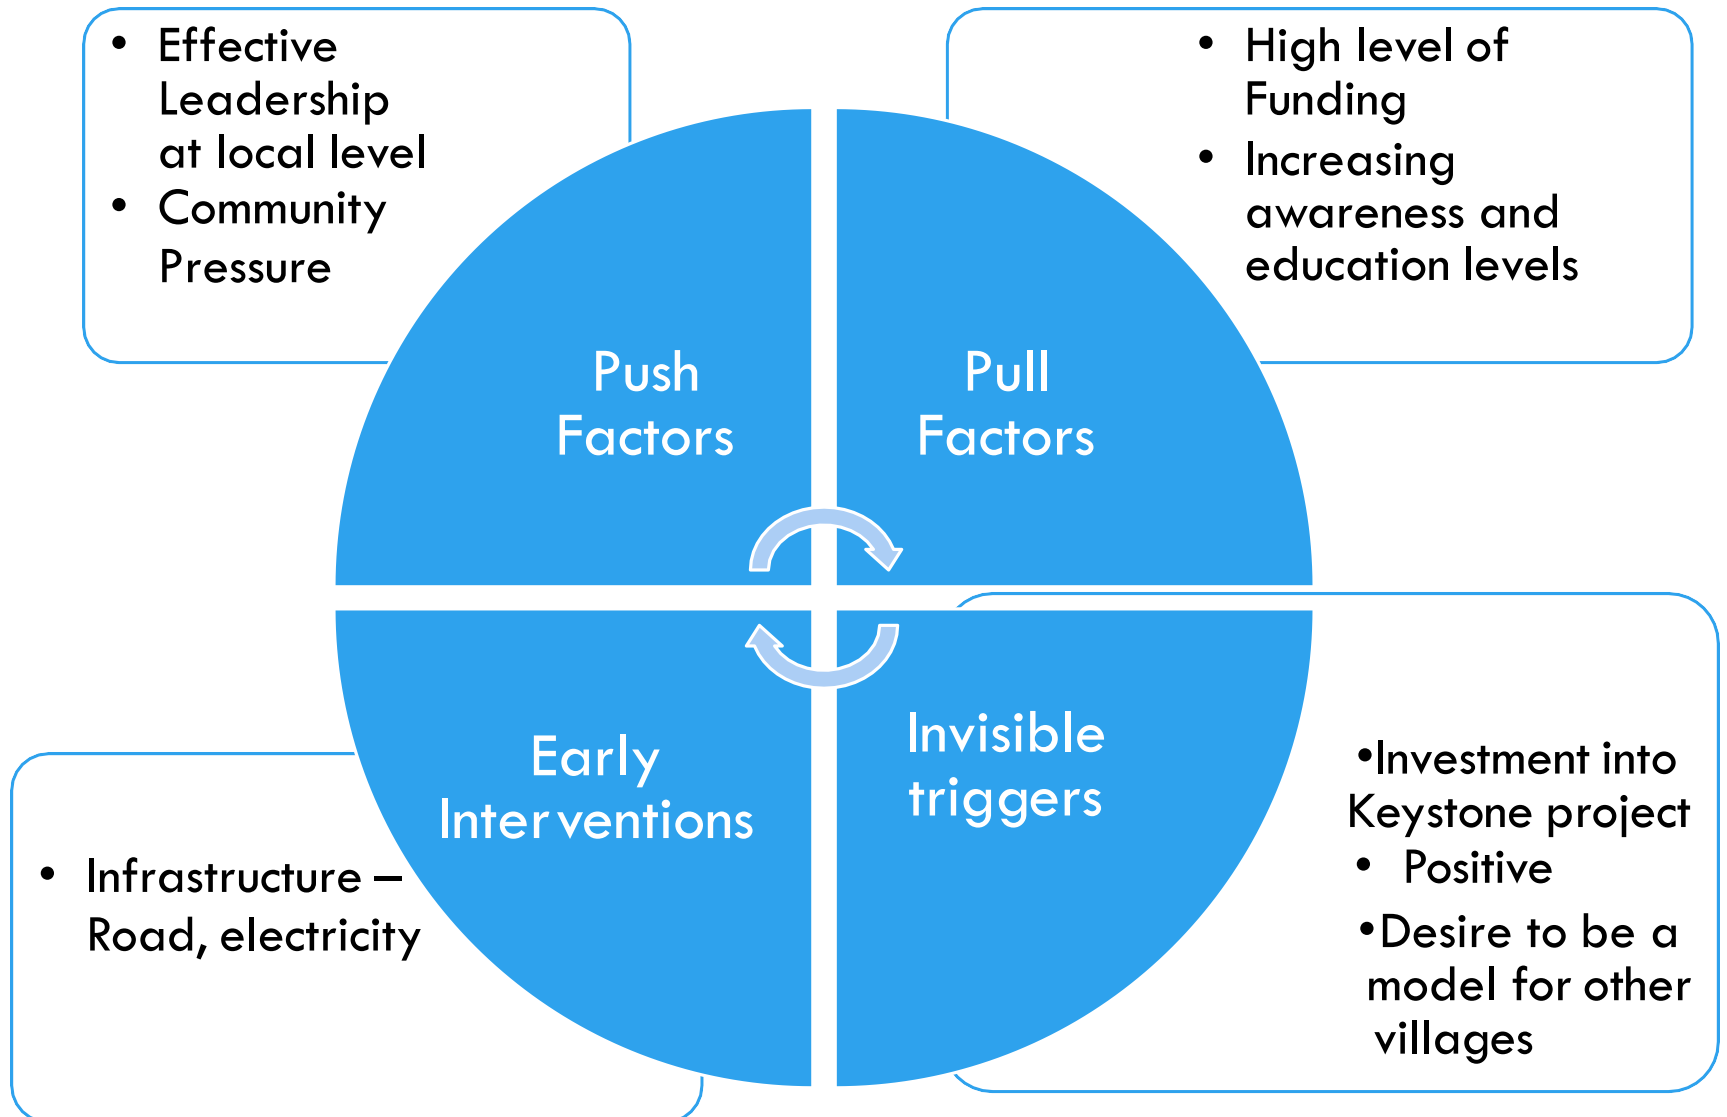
• Effective Leadership at local level
• Community Pressure

• High level of Funding
• Increasing awareness and education levels

Push Factors

Pull Factors

Early Interventions

Invisible triggers

• Infrastructure – Road, electricity

•Investment into Keystone project
• Positive
•Desire to be a model for other villages